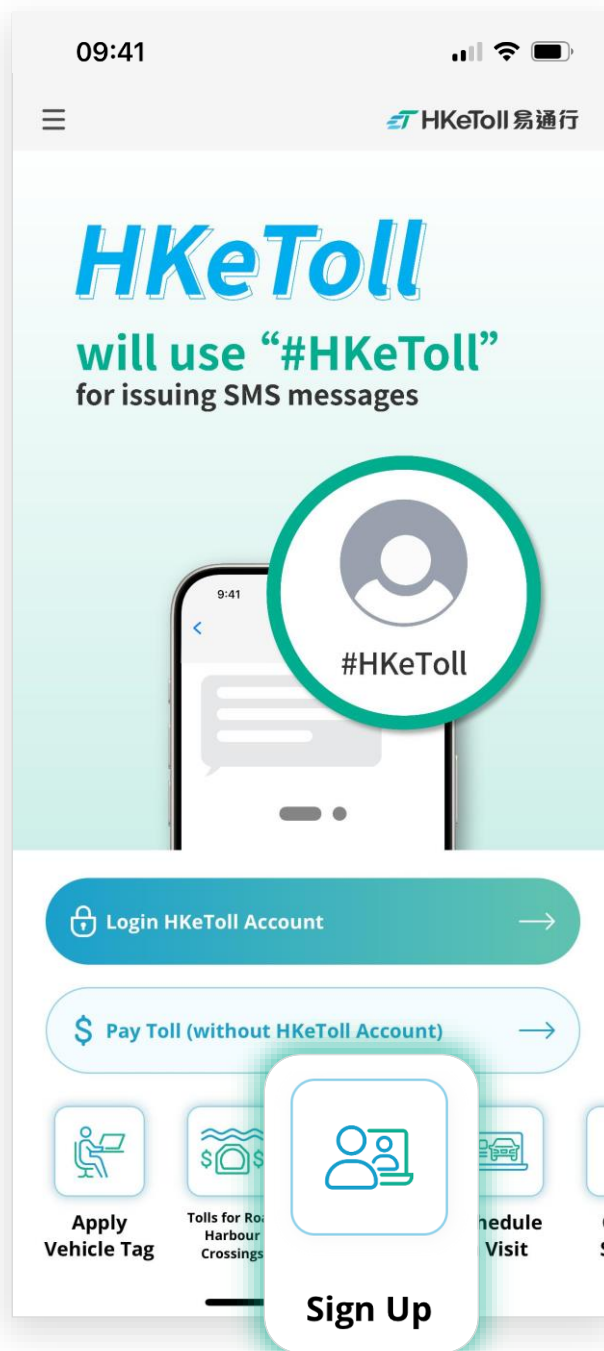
09:41

HKeToll 易通行

HKeToll

will use "#HKeToll" for issuing SMS messages

9:41

#HKeToll

Login HKeToll Account

Pay Toll (without HKeToll Account)

Apply Vehicle Tag

Tolls for Ro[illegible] Harbour Crossings

Sign Up

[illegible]hedule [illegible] Visit